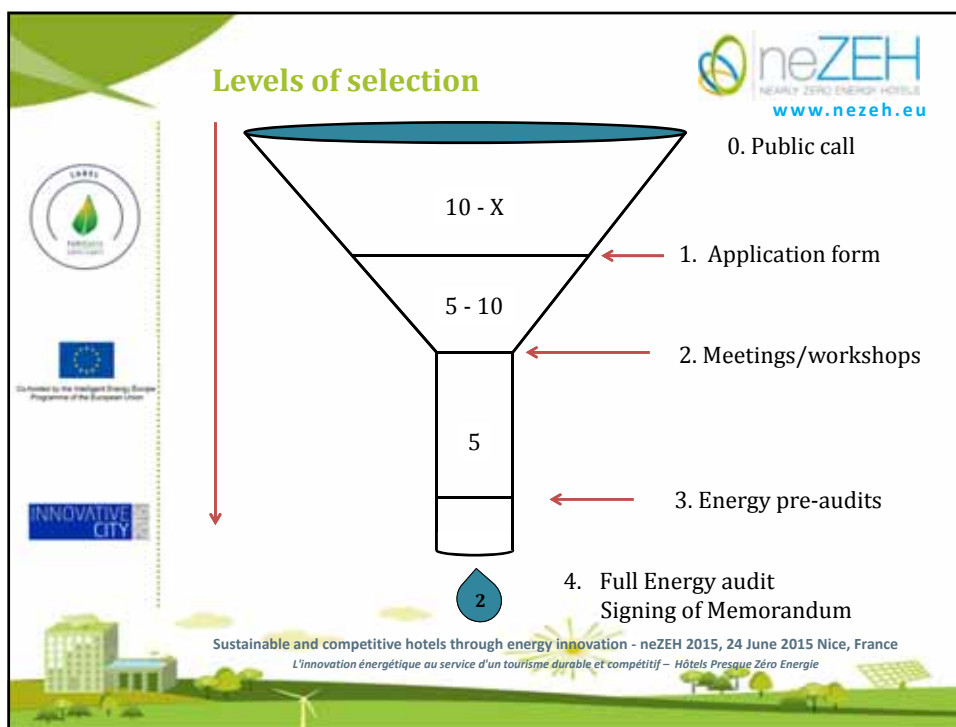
Levels of selection

neZEH
NEARLY ZERO ENERGY HOTELS
www.nezeh.eu

LABEL
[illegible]

Co-funded by the Intelligent Energy Europe Programme of the European Union

INNOVATIVE CITY

0. Public call

10 - X

1. Application form

5 - 10

2. Meetings/workshops

5

3. Energy pre-audits

2

4. Full Energy audit
Signing of Memorandum

Sustainable and competitive hotels through energy innovation - neZEH 2015, 24 June 2015 Nice, France
L'innovation énergétique au service d'un tourisme durable et compétitif – Hôtels Presque Zéro Energie